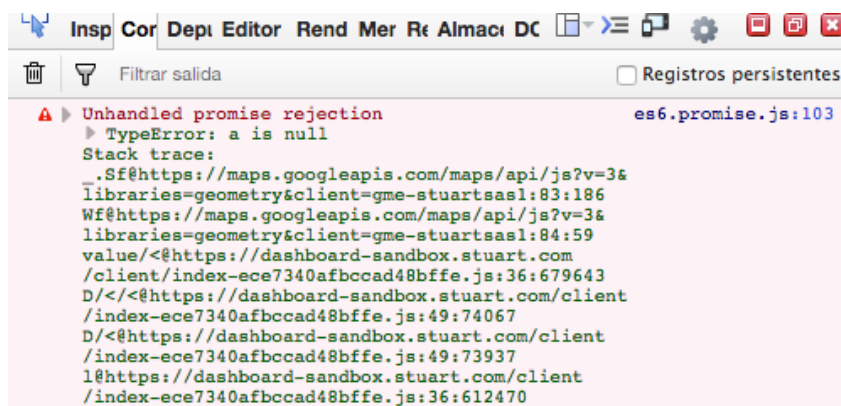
Insp Cor Depı Editor Rend Mer Re Almace DC

Filtrar salida

Registros persistentes

Unhandled promise rejection es6.promise.js:103
TypeError: a is null
Stack trace:
_.Sf@https://maps.googleapis.com/maps/api/js?v=3&libraries=geometry&client=gme-stuartsas1:83:186
Wf@https://maps.googleapis.com/maps/api/js?v=3&libraries=geometry&client=gme-stuartsas1:84:59
value/<@https://dashboard-sandbox.stuart.com/client/index-ece7340afbccad48bffe.js:36:679643
D/</<@https://dashboard-sandbox.stuart.com/client/index-ece7340afbccad48bffe.js:49:74067
D/<@https://dashboard-sandbox.stuart.com/client/index-ece7340afbccad48bffe.js:49:73937
l@https://dashboard-sandbox.stuart.com/client/index-ece7340afbccad48bffe.js:36:612470